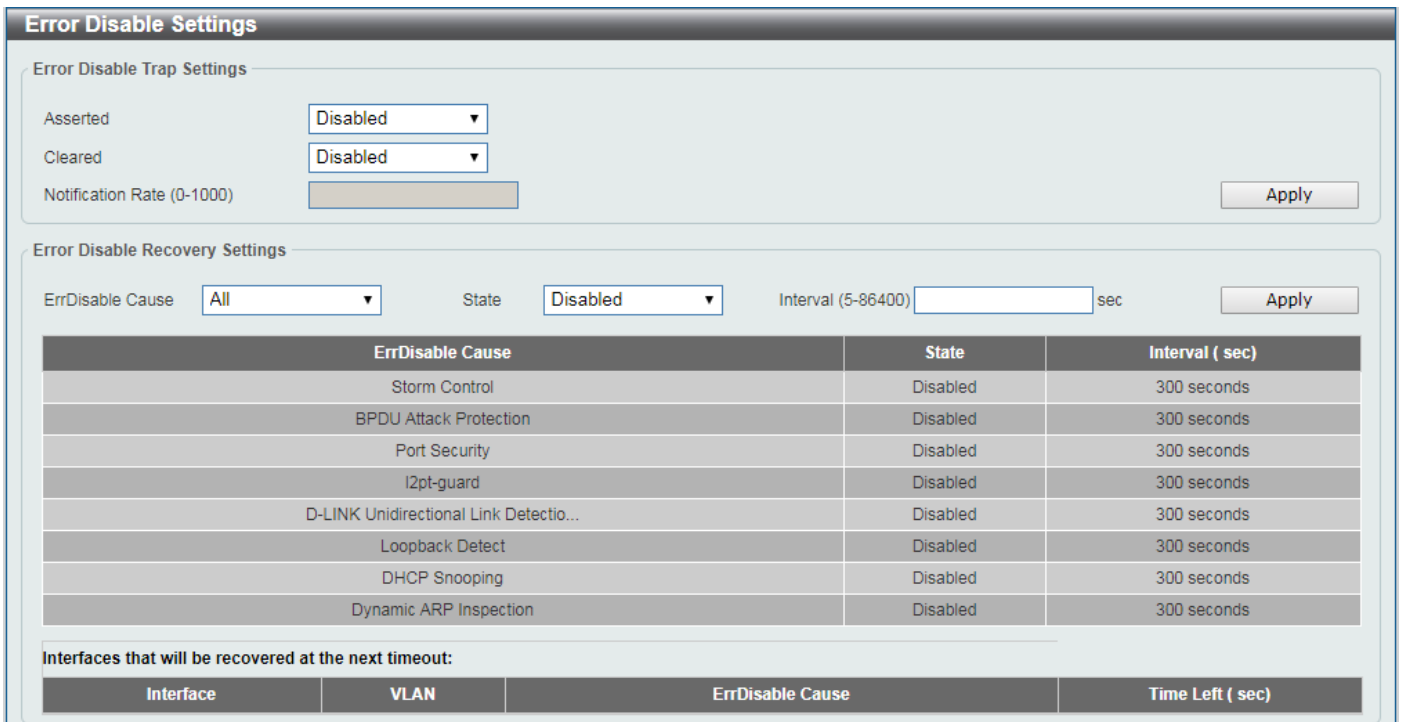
Error Disable Settings

Error Disable Trap Settings

Asserted Disabled

Cleared Disabled

Notification Rate (0-1000)

Apply

Error Disable Recovery Settings

ErrDisable Cause All State Disabled Interval (5-86400) sec Apply

| ErrDisable Cause | State | Interval ( sec) |
|---|---|---|
| Storm Control | Disabled | 300 seconds |
| BPDU Attack Protection | Disabled | 300 seconds |
| Port Security | Disabled | 300 seconds |
| l2pt-guard | Disabled | 300 seconds |
| D-LINK Unidirectional Link Detectio... | Disabled | 300 seconds |
| Loopback Detect | Disabled | 300 seconds |
| DHCP Snooping | Disabled | 300 seconds |
| Dynamic ARP Inspection | Disabled | 300 seconds |

Interfaces that will be recovered at the next timeout:

| Interface | VLAN | ErrDisable Cause | Time Left ( sec) |
|---|---|---|---|